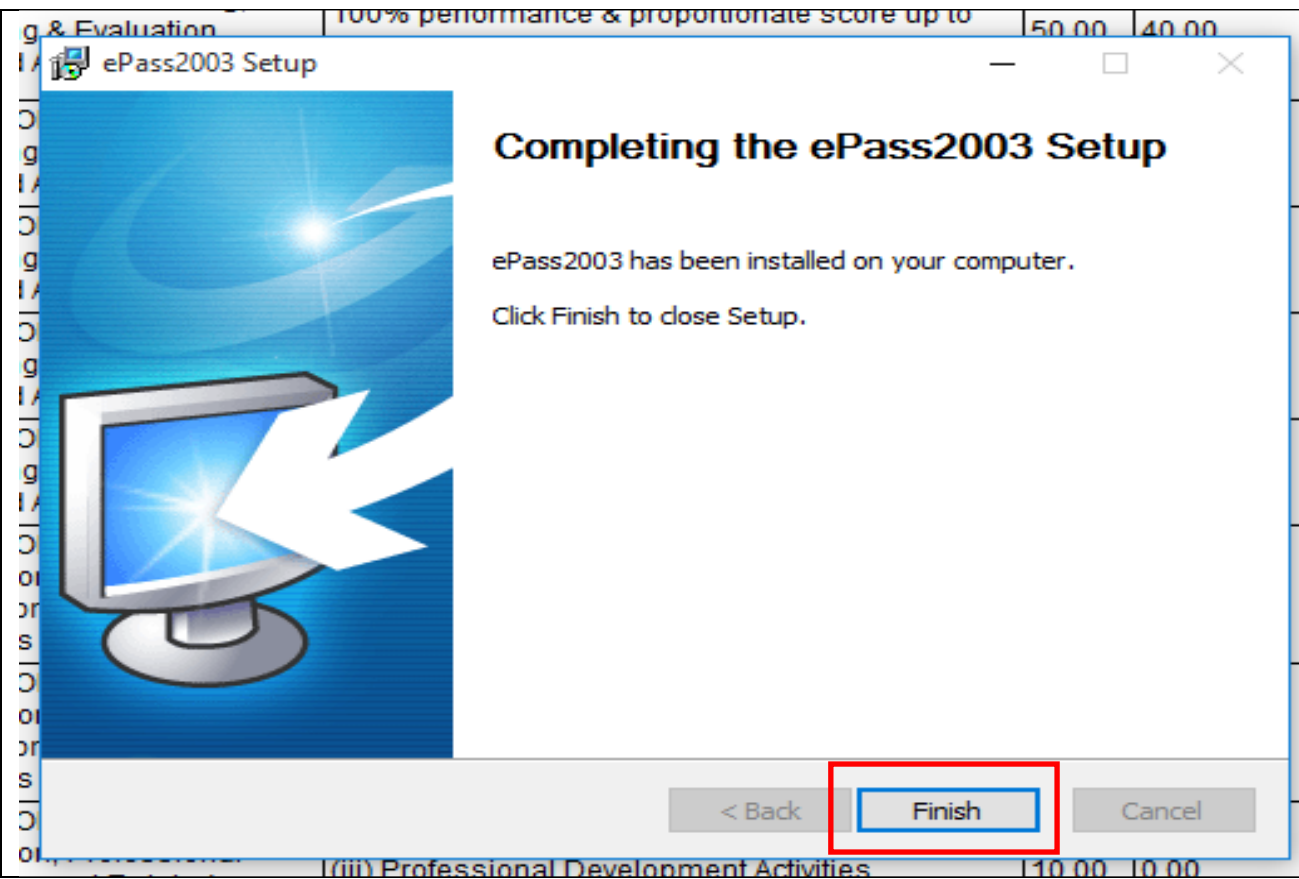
g & Evaluation
100% performance & proportionate score up to
50.00
40.00

ePass2003 Setup

Completing the ePass2003 Setup

ePass2003 has been installed on your computer.

Click Finish to close Setup.

< Back
Finish
Cancel

(iii) Professional Development Activities
10.00
0.00